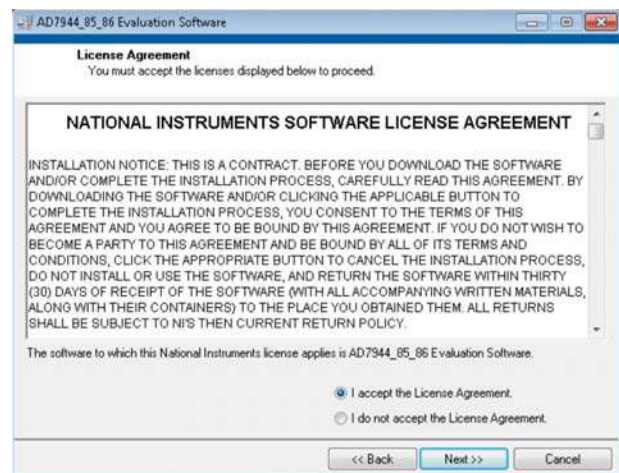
AD7944_85_86 Evaluation Software

License Agreement
You must accept the licenses displayed below to proceed.

NATIONAL INSTRUMENTS SOFTWARE LICENSE AGREEMENT

INSTALLATION NOTICE: THIS IS A CONTRACT. BEFORE YOU DOWNLOAD THE SOFTWARE AND/OR COMPLETE THE INSTALLATION PROCESS, CAREFULLY READ THIS AGREEMENT. BY DOWNLOADING THE SOFTWARE AND/OR CLICKING THE APPLICABLE BUTTON TO COMPLETE THE INSTALLATION PROCESS, YOU CONSENT TO THE TERMS OF THIS AGREEMENT AND YOU AGREE TO BE BOUND BY THIS AGREEMENT. IF YOU DO NOT WISH TO BECOME A PARTY TO THIS AGREEMENT AND BE BOUND BY ALL OF ITS TERMS AND CONDITIONS, CLICK THE APPROPRIATE BUTTON TO CANCEL THE INSTALLATION PROCESS, DO NOT INSTALL OR USE THE SOFTWARE, AND RETURN THE SOFTWARE WITHIN THIRTY (30) DAYS OF RECEIPT OF THE SOFTWARE (WITH ALL ACCOMPANYING WRITTEN MATERIALS, ALONG WITH THEIR CONTAINERS) TO THE PLACE YOU OBTAINED THEM. ALL RETURNS SHALL BE SUBJECT TO NI'S THEN CURRENT RETURN POLICY.

The software to which this National Instruments license applies is AD7944_85_86 Evaluation Software.

I accept the License Agreement.
I do not accept the License Agreement.

<< Back
Next >>
Cancel